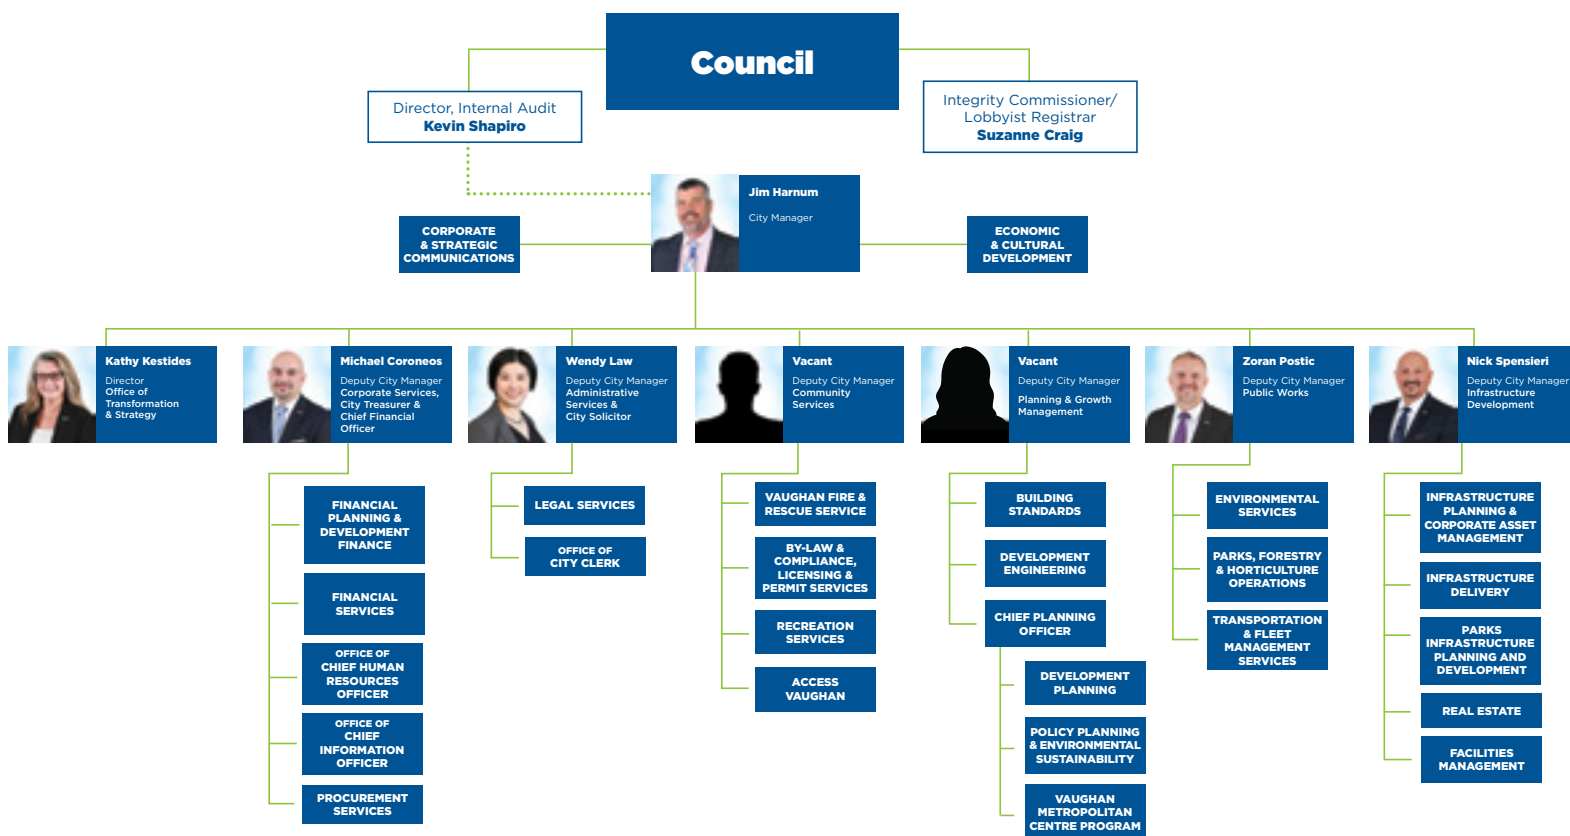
Council

Director, Internal Audit
Kevin Shapiro

Integrity Commissioner/ Lobbyist Registrar
Suzanne Craig

Jim Harnum
City Manager

CORPORATE & STRATEGIC COMMUNICATIONS

ECONOMIC & CULTURAL DEVELOPMENT

Kathy Kestides
Director Office of Transformation & Strategy

Michael Coroneos
Deputy City Manager Corporate Services, City Treasurer & Chief Financial Officer

FINANCIAL PLANNING & DEVELOPMENT FINANCE

FINANCIAL SERVICES

OFFICE OF CHIEF HUMAN RESOURCES OFFICER

OFFICE OF CHIEF INFORMATION OFFICER

PROCUREMENT SERVICES

Wendy Law
Deputy City Manager Administrative Services & City Solicitor

LEGAL SERVICES

OFFICE OF CITY CLERK

Vacant
Deputy City Manager Community Services

VAUGHAN FIRE & RESCUE SERVICE

BY-LAW & COMPLIANCE, LICENSING & PERMIT SERVICES

RECREATION SERVICES

ACCESS VAUGHAN

Vacant
Deputy City Manager
Planning & Growth Management

BUILDING STANDARDS

DEVELOPMENT ENGINEERING

CHIEF PLANNING OFFICER

DEVELOPMENT PLANNING

POLICY PLANNING & ENVIRONMENTAL SUSTAINABILITY

VAUGHAN METROPOLITAN CENTRE PROGRAM

Zoran Postic
Deputy City Manager Public Works

ENVIRONMENTAL SERVICES

PARKS, FORESTRY & HORTICULTURE OPERATIONS

TRANSPORTATION & FLEET MANAGEMENT SERVICES

Nick Spensieri
Deputy City Manager Infrastructure Development

INFRASTRUCTURE PLANNING & CORPORATE ASSET MANAGEMENT

INFRASTRUCTURE DELIVERY

PARKS INFRASTRUCTURE PLANNING AND DEVELOPMENT

REAL ESTATE

FACILITIES MANAGEMENT